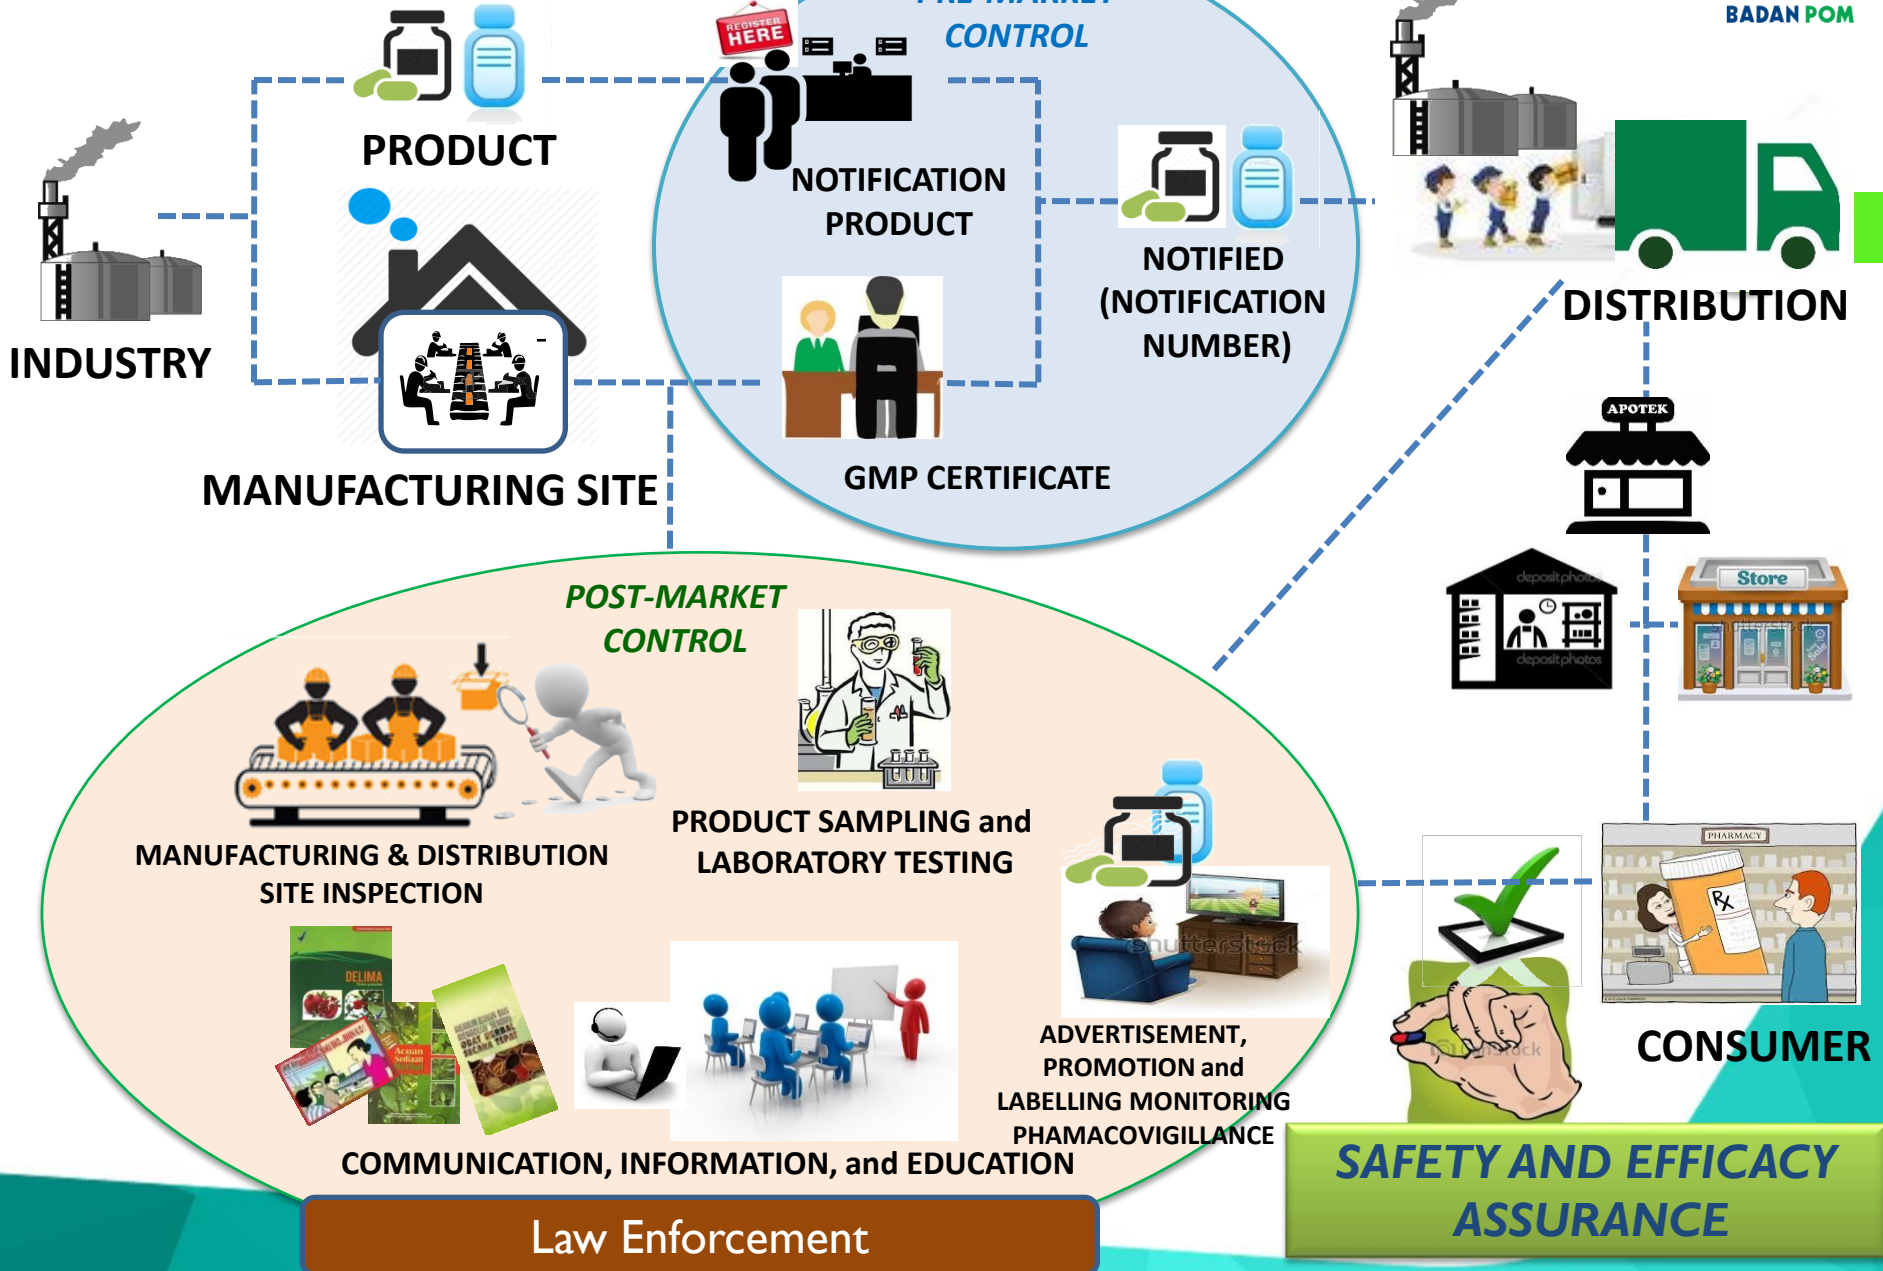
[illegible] CONTROL

BADAN POM

REGISTER HERE

PRODUCT

NOTIFICATION PRODUCT

INDUSTRY

NOTIFIED (NOTIFICATION NUMBER)

DISTRIBUTION

MANUFACTURING SITE

GMP CERTIFICATE

APOTEK

Store

POST-MARKET CONTROL

MANUFACTURING & DISTRIBUTION SITE INSPECTION

PRODUCT SAMPLING and LABORATORY TESTING

PHARMACY

DELIMA

ADVERTISEMENT, PROMOTION and LABELLING MONITORING PHAMACOVIGILLANCE

CONSUMER

COMMUNICATION, INFORMATION, and EDUCATION

Law Enforcement

SAFETY AND EFFICACY ASSURANCE